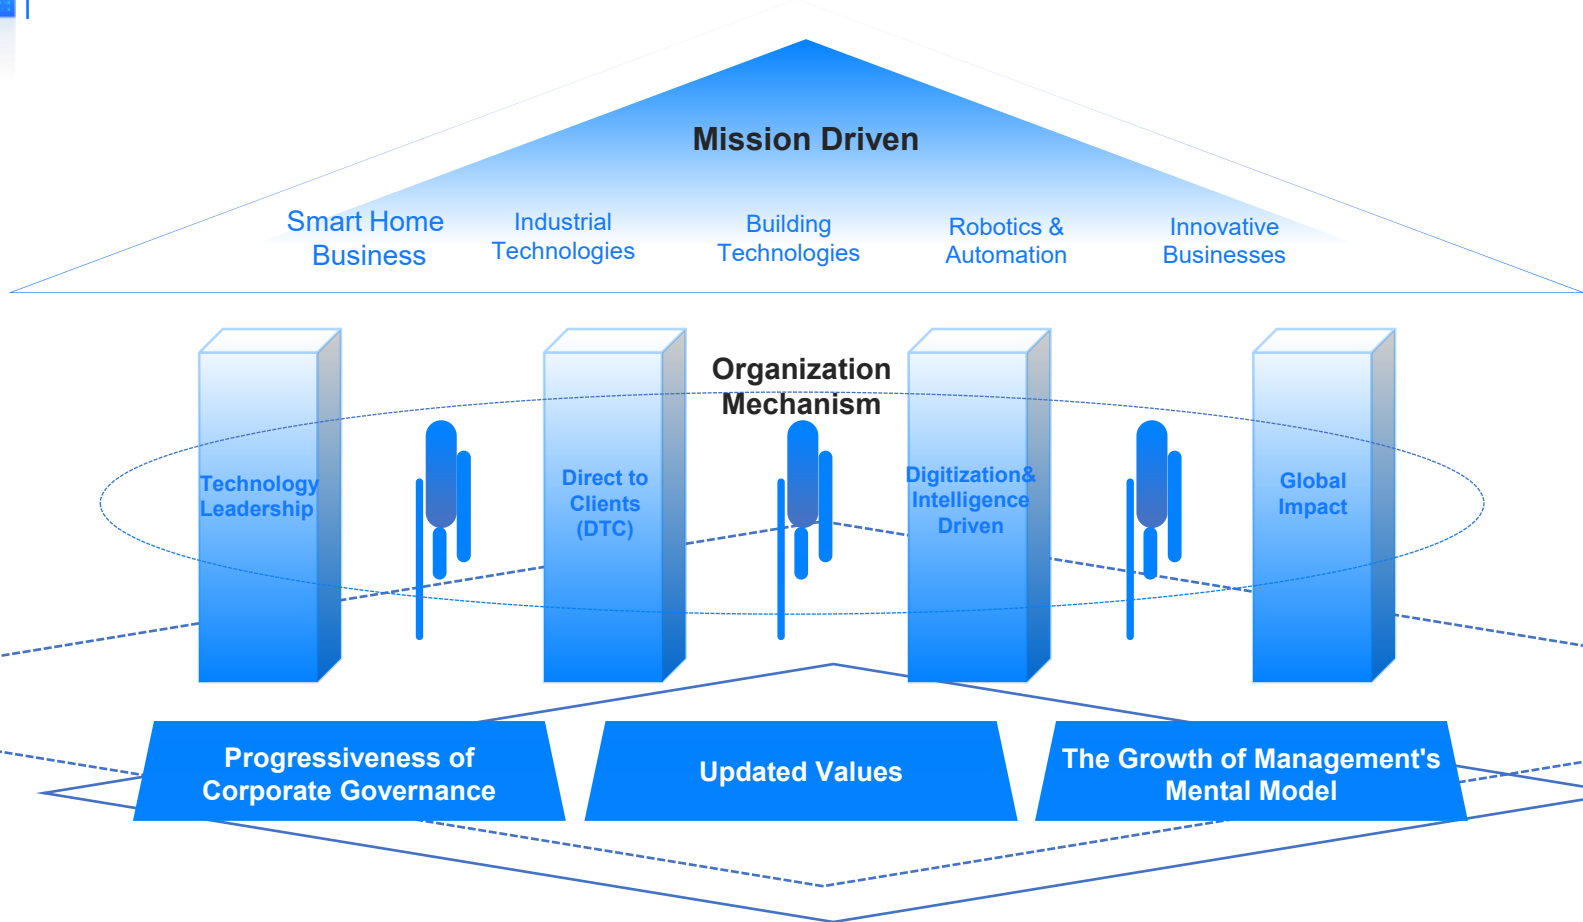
Mission Driven

Smart Home Business

Industrial Technologies

Building Technologies

Robotics & Automation

Innovative Businesses

Organization Mechanism

Technology Leadership

Direct to Clients (DTC)

Digitization& Intelligence Driven

Global Impact

Progressiveness of Corporate Governance

Updated Values

The Growth of Management's Mental Model